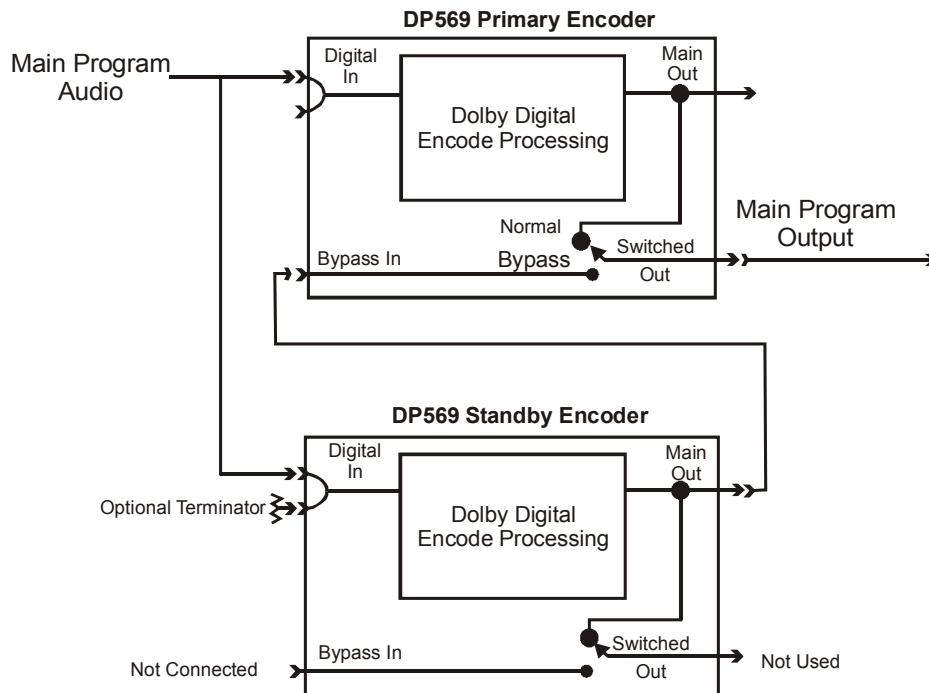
DP569 Primary Encoder

Main Program Audio

Digital In

Main Out

Dolby Digital Encode Processing

Normal

Main Program Output

Switched

Bypass In

Bypass

Out

DP569 Standby Encoder

Digital In

Main Out

Optional Terminator

Dolby Digital Encode Processing

Switched

Bypass In

Not Connected

Out

Not Used